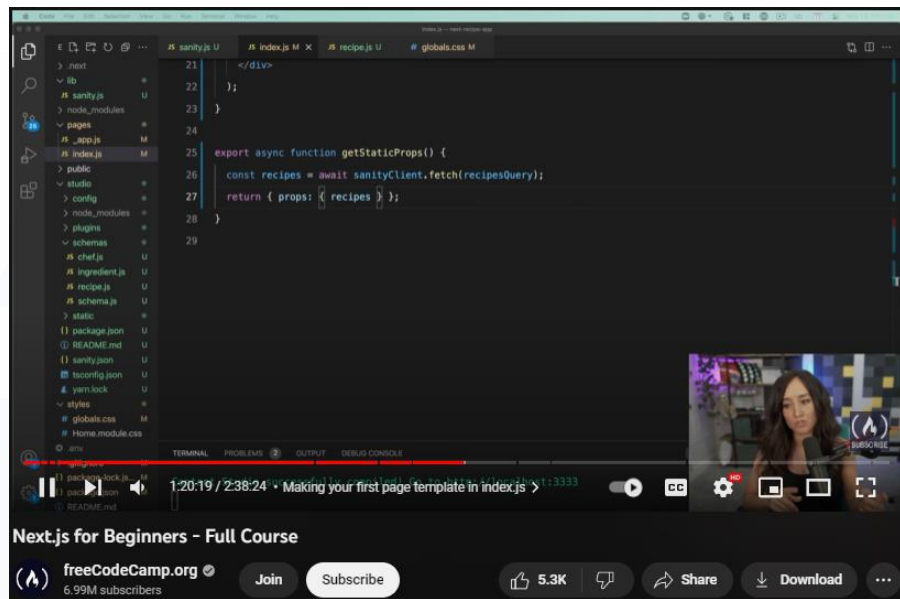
index.js — next-recipe-app

sanity.js U
index.js M
recipe.js U
globals.css M

> .next
lib
sanity.js U
> node_modules
pages
_app.js M
index.js M
> public
studio
> config
> node_modules
> plugins
schemas
chef.js U
ingredient.js U
recipe.js U
schema.js U
> static
package.json U
README.md U
sanity.json U
tsconfig.json U
yarn.lock U
styles
globals.css M
Home.module.css
.env
.gitignore
package-lock.js
package.json
README.md

21 </div>
22 );
23 }
24
25 export async function getStaticProps() {
26 const recipes = await sanityClient.fetch(recipesQuery);
27 return { props: { recipes } };
28 }
29

TERMINAL PROBLEMS 2 OUTPUT DEBUG CONSOLE

1:20:19 / 2:38:24 • Making your first page template in index.js >

SUBSCRIBE

Next.js for Beginners - Full Course

freeCodeCamp.org
6.99M subscribers
Join
Subscribe
5.3K
Share
Download